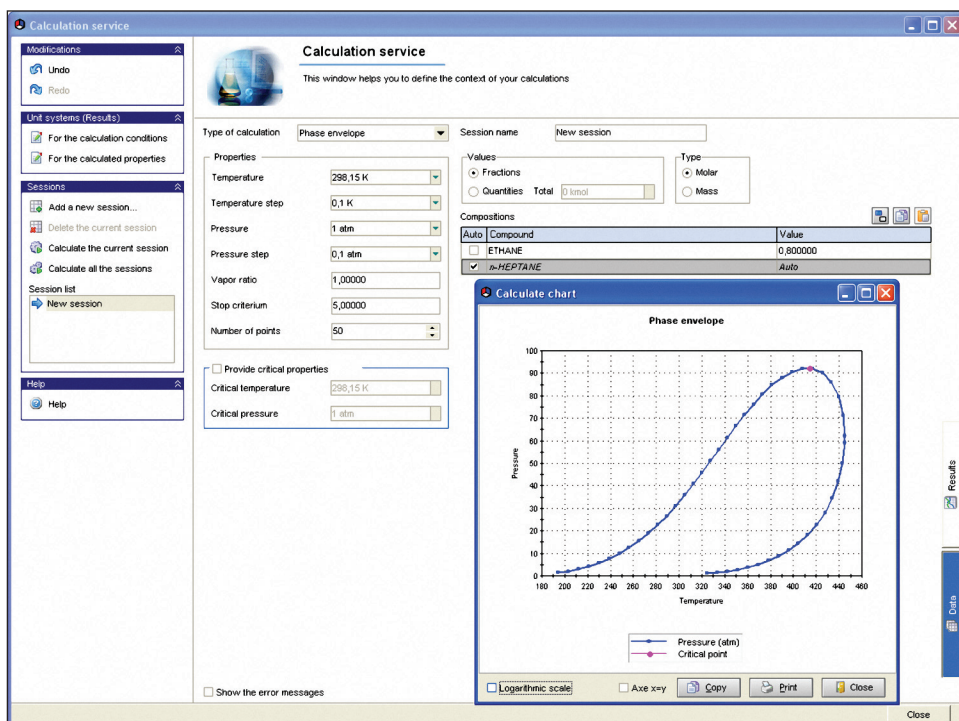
Calculation service

Modifications
Undo
Redo

Unit systems (Results)
For the calculation conditions
For the calculated properties

Sessions
Add a new session...
Delete the current session
Calculate the current session
Calculate all the sessions
Session list
New session

Help
Help

Calculation service
This window helps you to define the context of your calculations

Type of calculation Phase envelope
Session name New session

Properties
Temperature 298,15 K
Temperature step 0,1 K
Pressure 1 atm
Pressure step 0,1 atm
Vapor ratio 1,00000
Stop criterium 5,00000
Number of points 50

Provide critical properties
Critical temperature 298,15 K
Critical pressure 1 atm

Values
Fractions
Quantities Total 0 kmol

Type
Molar
Mass

Compositions

| Auto | Compound | Value |
|---|---|---|
| | ETHANE | 0,800000 |
| ✔ | n-HEPTANE | Auto |

Calculate chart
Phase envelope
Pressure
Temperature
100 90 80 70 60 50 40 30 20 10 0
180 200 220 240 260 280 300 320 340 360 380 400 420 440 460
Pressure (atm)
Critical point

Logarithmic scale
Axe x=y
Copy
Print
Close

Results
Data

Show the error messages
Close